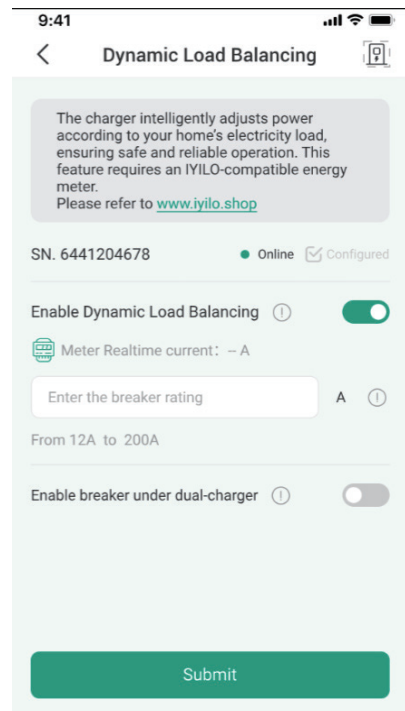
9:41

Dynamic Load Balancing

The charger intelligently adjusts power according to your home's electricity load, ensuring safe and reliable operation. This feature requires an IYILO-compatible energy meter.
Please refer to www.iyilo.shop

SN. 6441204678

Online

Configured

Enable Dynamic Load Balancing

Meter Realtime current: -- A

Enter the breaker rating

A

From 12A to 200A

Enable breaker under dual-charger

Submit